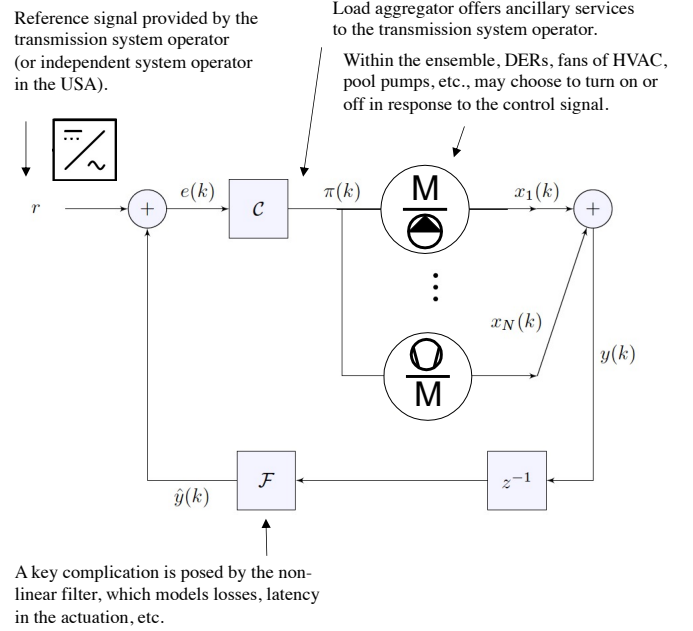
Reference signal provided by the transmission system operator (or independent system operator in the USA).

Load aggregator offers ancillary services to the transmission system operator.

Within the ensemble, DERs, fans of HVAC, pool pumps, etc., may choose to turn on or off in response to the control signal.

$r$

$+$

$e(k)$

$\mathcal{C}$

$\pi(k)$

M

$x_1(k)$

$+$

$x_N(k)$

$y(k)$

M

$\hat{y}(k)$

$\mathcal{F}$

$z^{-1}$

A key complication is posed by the nonlinear filter, which models losses, latency in the actuation, etc.